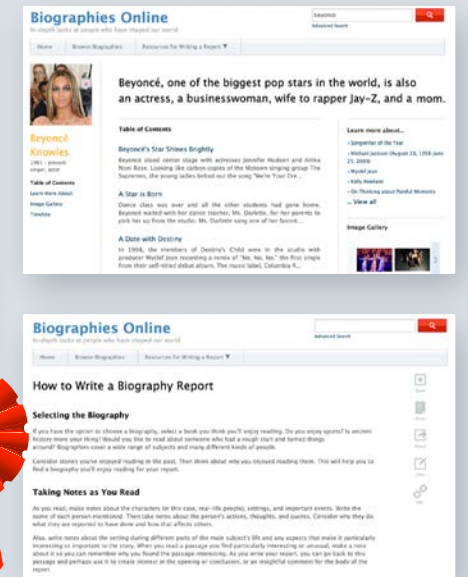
Biographies Online
In-depth looks at people who have shaped our world

beyoncé

Advanced Search

Home | Browse Biographies | Resources for Writing a Report ▼

Beyoncé Knowles
1981 - present
singer, actor

Table of Contents
Learn More About
Image Gallery
Timeline

Beyoncé, one of the biggest pop stars in the world, is also an actress, a businesswoman, wife to rapper Jay-Z, and a mom.

Table of Contents

Beyoncé's Star Shines Brightly
Beyoncé stood center stage with actresses Jennifer Hudson and Anika Noni Rose. Looking like carbon copies of the Motown singing group The Supremes, the young ladies belted out the song "We're Your Dre...

A Star is Born
Dance class was over and all the other students had gone home. Beyoncé waited with her dance teacher, Ms. Darlette, for her parents to pick her up from the studio. Ms. Darlette sang one of her favorit...

A Date with Destiny
In 1998, the members of Destiny's Child were in the studio with producer Wyclef Jean recording a remix of "No, No, No," the first single from their self-titled debut album. The music label, Columbia R...

Learn more about...
• Songwriter of the Year
• Michael Jackson (August 29, 1958-June 25, 2009)
• Wyclef Jean
• Kelly Rowland
• On Thinking about Painful Memories
... View all

Image Gallery

Biographies Online
In-depth looks at people who have shaped our world

Advanced Search

Home | Browse Biographies | Resources for Writing a Report ▼

How to Write a Biography Report

Selecting the Biography

If you have the option to choose a biography, select a book you think you'll enjoy reading. Do you enjoy sports? Is ancient history more your thing? Would you like to read about someone who had a rough start and turned things around? Biographies cover a wide range of subjects and many different kinds of people.

Consider stories you've enjoyed reading in the past. Then think about why you enjoyed reading them. This will help you to find a biography you'll enjoy reading for your report.

Taking Notes as You Read

As you read, make notes about the characters (in this case, real-life people), settings, and important events. Write the name of each person mentioned. Then take notes about the person's actions, thoughts, and quotes. Consider why they do what they are reported to have done and how that affects others.

Also, write notes about the setting during different parts of the main subject's life and any aspects that make it particularly interesting or important to the story. When you read a passage you find particularly interesting or unusual, make a note about it so you can remember why you found the passage interesting. As you write your report, you can go back to this passage and perhaps use it to create interest in the opening or conclusion, or an insightful comment for the body of the report.